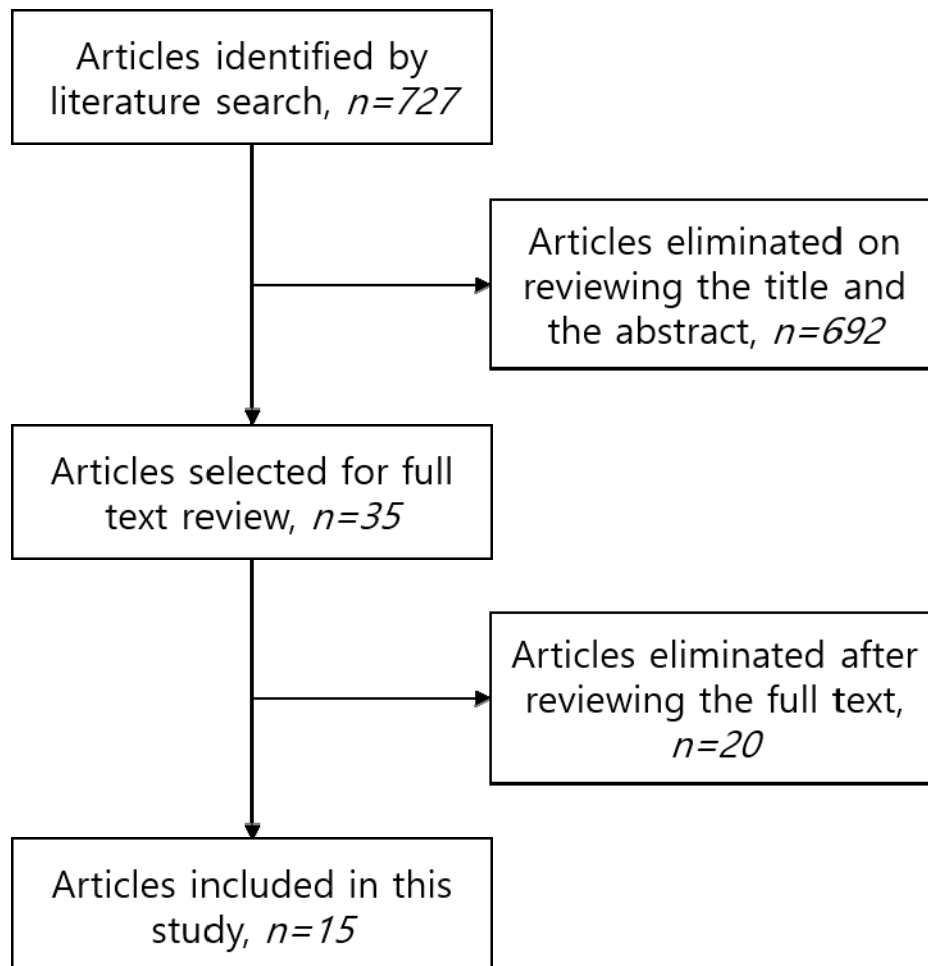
Articles identified by literature search, $n=727$

Articles eliminated on reviewing the title and the abstract, $n=692$

Articles selected for full text review, $n=35$

Articles eliminated after reviewing the full text, $n=20$

Articles included in this study, $n=15$